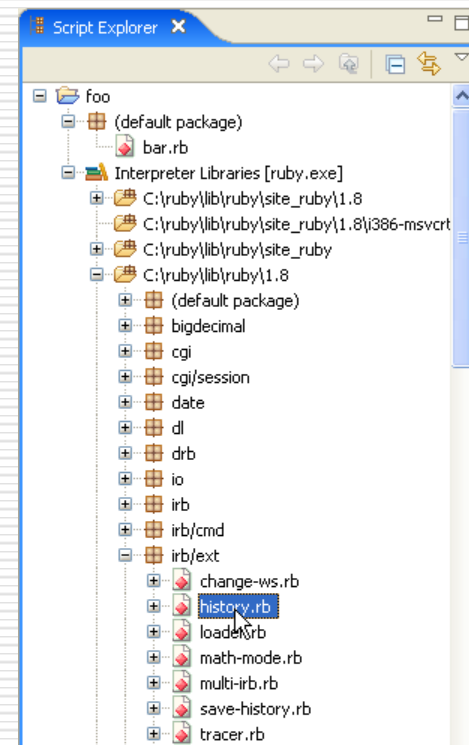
Script Explorer ✕

foo
(default package)
bar.rb
Interpreter Libraries [ruby.exe]
C:\ruby\lib\ruby\site_ruby\1.8
C:\ruby\lib\ruby\site_ruby\1.8\i386-msvcrt
C:\ruby\lib\ruby\site_ruby
C:\ruby\lib\ruby\1.8
(default package)
bigdecimal
cgi
cgi/session
date
dl
drb
io
irb
irb/cmd
irb/ext
change-ws.rb
history.rb
loader.rb
math-mode.rb
multi-irb.rb
save-history.rb
tracer.rb